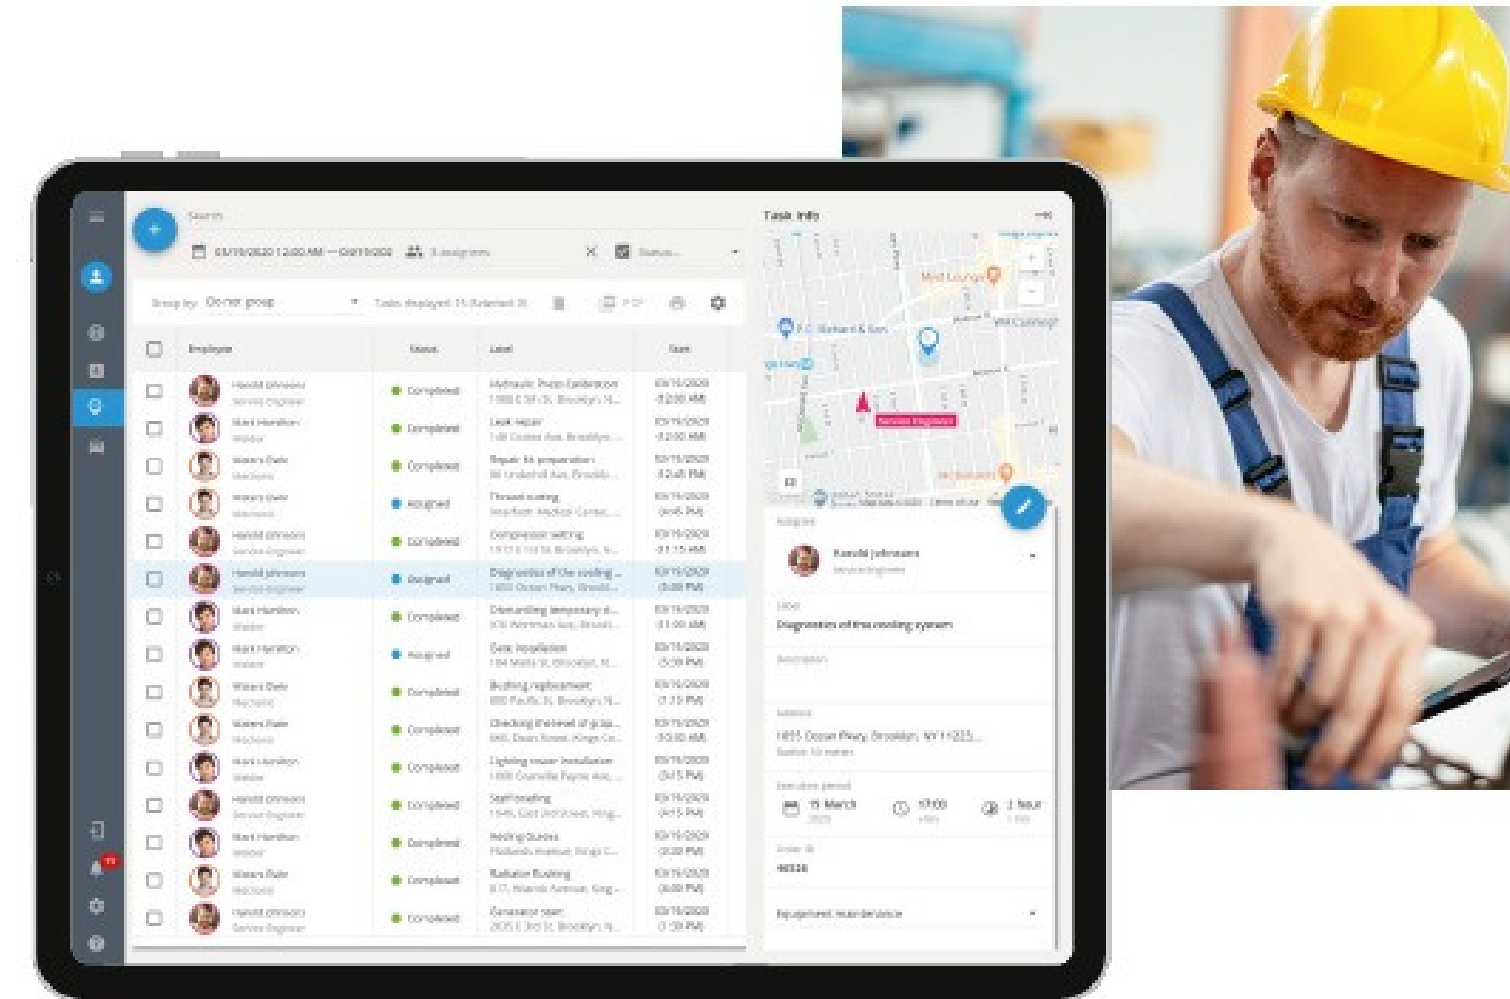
Search

Group by: Do not group

Employee | Status | Label | Start

Harold Johnson | Completed | Hydraulic Press Calibration
Mark Hamilton | Completed | Leak repair
Waters Dale | Completed | Repair for preparation
Waters Dale | Assigned | Thread cutting
Harold Johnson | Completed | Compressor setting
Harold Johnson | Assigned | Diagnostics of the cooling ...
Mark Hamilton | Completed | Dismantling temporary ...
Mark Hamilton | Assigned | Gate installation
Waters Dale | Completed | Bushing replacement
Waters Dale | Completed | Checking the level of ...
Mark Hamilton | Completed | Lighting mount installation
Harold Johnson | Completed | Staff briefing
Mark Hamilton | Completed | Heating ducts
Waters Dale | Completed | Radiator flushing
Harold Johnson | Completed | Generator start

Task info

Mint Lounge
P.C. Richard & Son
Service Engineer

Assignee
Harold Johnson
Service Engineer

Label
Diagnostics of the cooling system

Description

Address
1855 Ocean Pkwy, Brooklyn, NY 11223...

Execution period
15 March
17:00
1 hour

Order ID
46536

Equipment maintenance